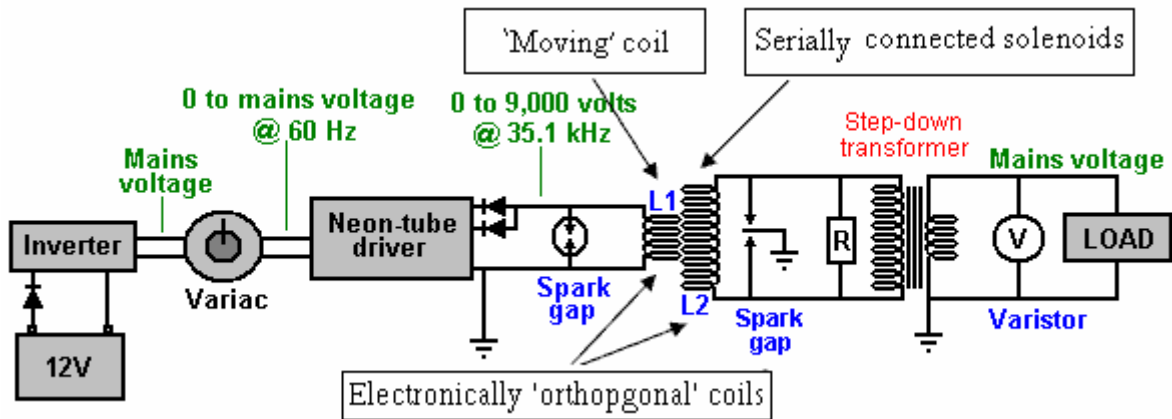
'Moving' coil

Serially connected solenoids

0 to mains voltage @ 60 Hz

0 to 9,000 volts @ 35.1 kHz

Step-down transformer

Mains voltage

Mains voltage

Inverter

Variac

Neon-tube driver

L1

L2

R

V

LOAD

Spark gap

Spark gap

Varistor

12V

Electronically 'orthopgonal' coils